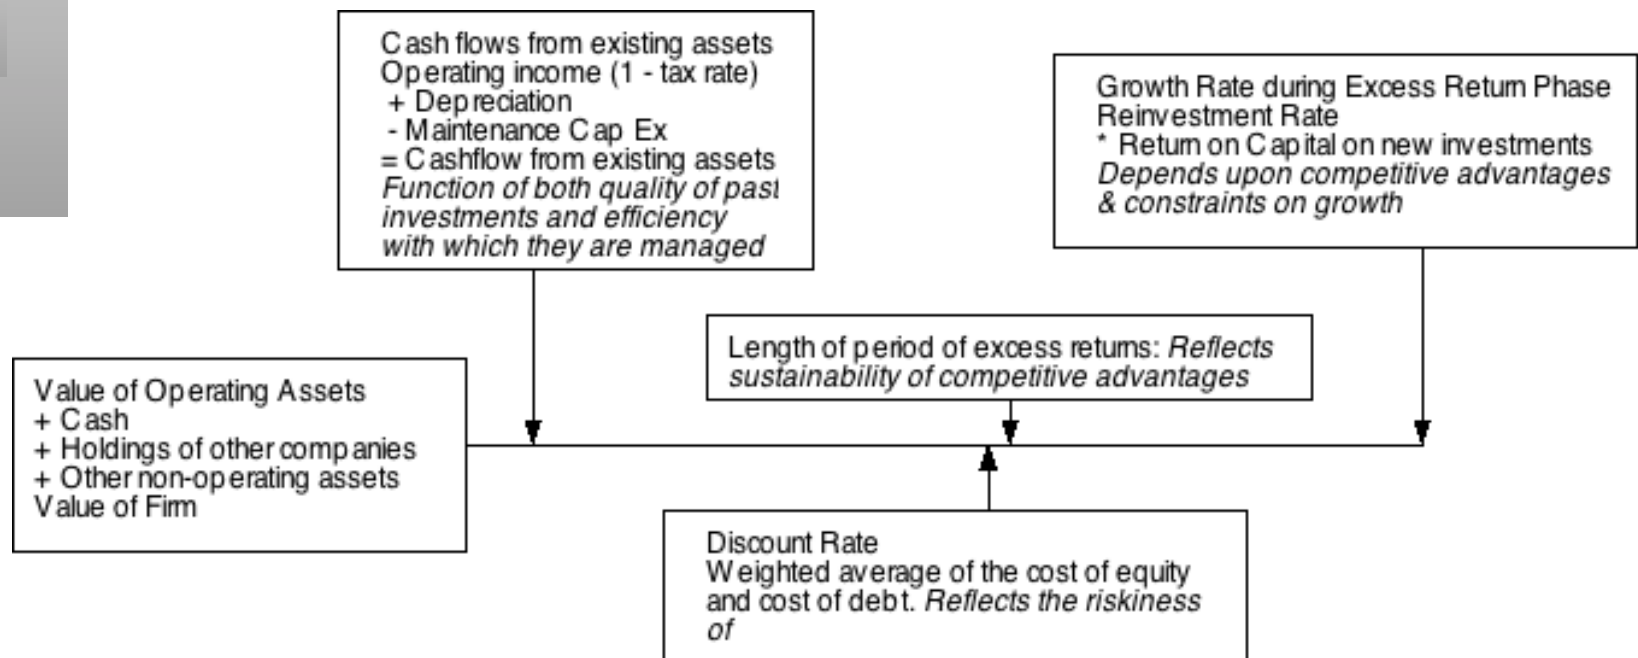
Cash flows from existing assets
Operating income (1 - tax rate)
+ Depreciation
- Maintenance Cap Ex
= Cashflow from existing assets
*Function of both quality of past investments and efficiency with which they are managed*

Growth Rate during Excess Return Phase
Reinvestment Rate
* Return on Capital on new investments
*Depends upon competitive advantages & constraints on growth*

Length of period of excess returns: *Reflects sustainability of competitive advantages*

Value of Operating Assets
+ Cash
+ Holdings of other companies
+ Other non-operating assets
Value of Firm

Discount Rate
Weighted average of the cost of equity and cost of debt. *Reflects the riskiness of*